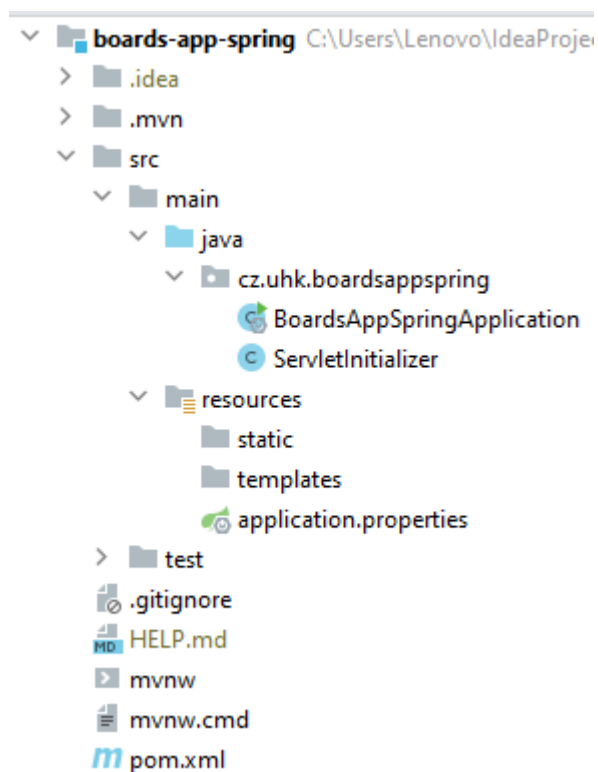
boards-app-spring C:\Users\Lenovo\IdeaProjec
.idea
.mvn
src
main
java
cz.uhk.boardsappspring
BoardsAppSpringApplication
ServletInitializer
resources
static
templates
application.properties
test
.gitignore
MD HELP.md
mvnw
mvnw.cmd
m pom.xml